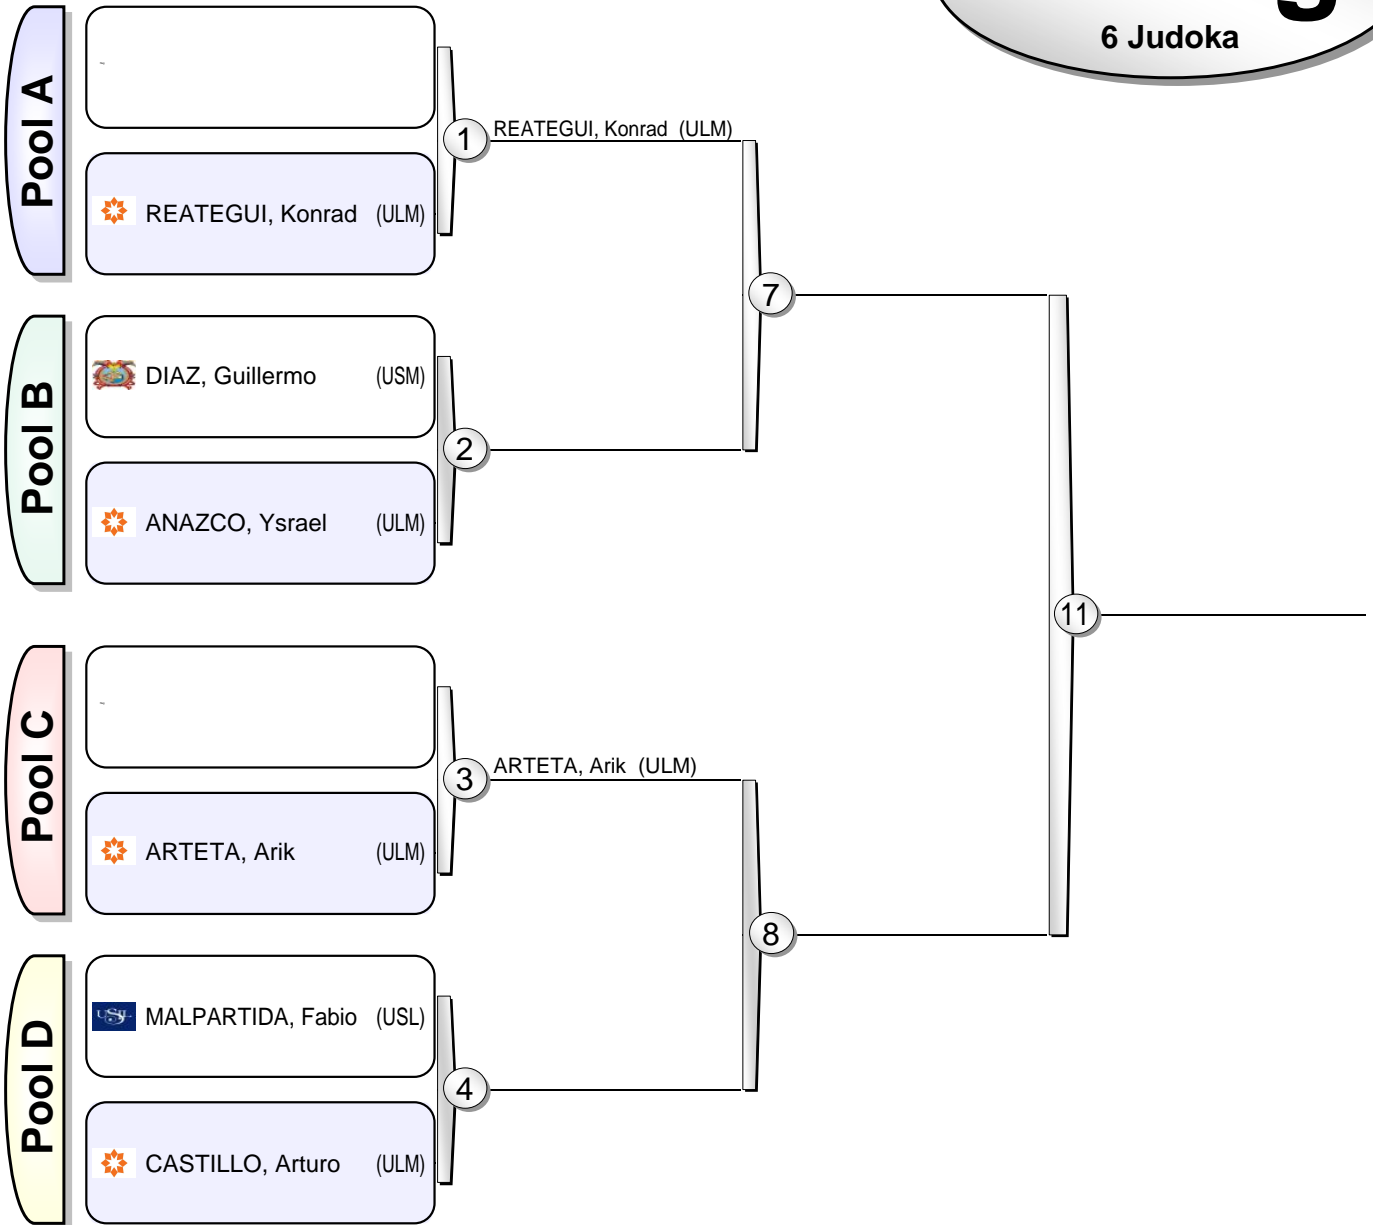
6 Judoka

Pool A

REATEGUI, Konrad (ULM)

1

REATEGUI, Konrad (ULM)

Pool B

DIAZ, Guillermo (USM)

2

ANAZCO, Ysrael (ULM)

7

11

Pool C

3

ARTETA, Arik (ULM)

ARTETA, Arik (ULM)

Pool D

MALPARTIDA, Fabio (USL)

4

CASTILLO, Arturo (ULM)

8